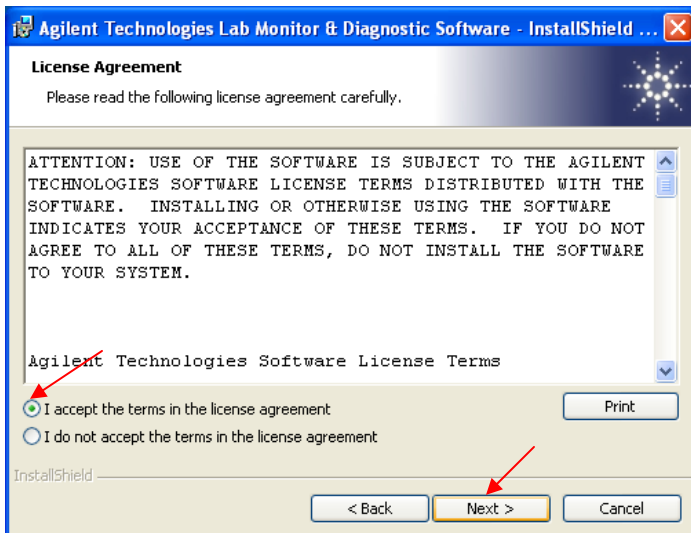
Agilent Technologies Lab Monitor & Diagnostic Software - InstallShield ...

License Agreement

Please read the following license agreement carefully.

ATTENTION: USE OF THE SOFTWARE IS SUBJECT TO THE AGILENT TECHNOLOGIES SOFTWARE LICENSE TERMS DISTRIBUTED WITH THE SOFTWARE. INSTALLING OR OTHERWISE USING THE SOFTWARE INDICATES YOUR ACCEPTANCE OF THESE TERMS. IF YOU DO NOT AGREE TO ALL OF THESE TERMS, DO NOT INSTALL THE SOFTWARE TO YOUR SYSTEM.

Agilent Technologies Software License Terms

I accept the terms in the license agreement

I do not accept the terms in the license agreement

Print

InstallShield

< Back

Next >

Cancel